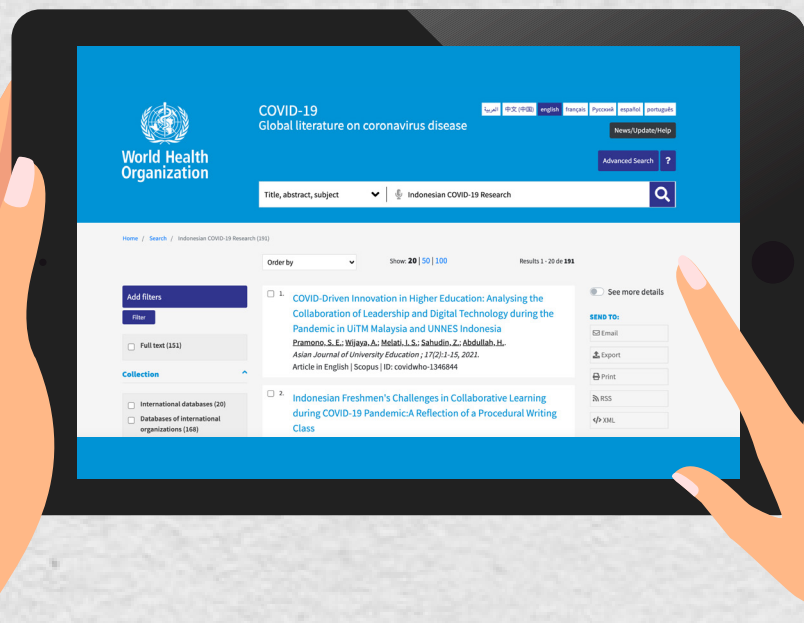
World Health Organization

COVID-19
Global literature on coronavirus disease

العربية 中文 (中国) english français Русский español português

News/Update/Help

Advanced Search ?

Title, abstract, subject

Indonesian COVID-19 Research

Home / Search / Indonesian COVID-19 Research (191)

Order by

Show: 20 | 50 | 100

Results 1 - 20 de 191

Add filters

Filter

Full text (151)

Collection

International databases (20)

Databases of international organizations (168)

1. COVID-Driven Innovation in Higher Education: Analysing the Collaboration of Leadership and Digital Technology during the Pandemic in UiTM Malaysia and UNNES Indonesia
Pramono, S. E.; Wijaya, A.; Melati, I. S.; Sahudin, Z.; Abdullah, H..
Asian Journal of University Education ; 17(2):1-15, 2021.
Article in English | Scopus | ID: covidwho-1346844

2. Indonesian Freshmen's Challenges in Collaborative Learning during COVID-19 Pandemic:A Reflection of a Procedural Writing Class

See more details

SEND TO:

Email

Export

Print

RSS

XML